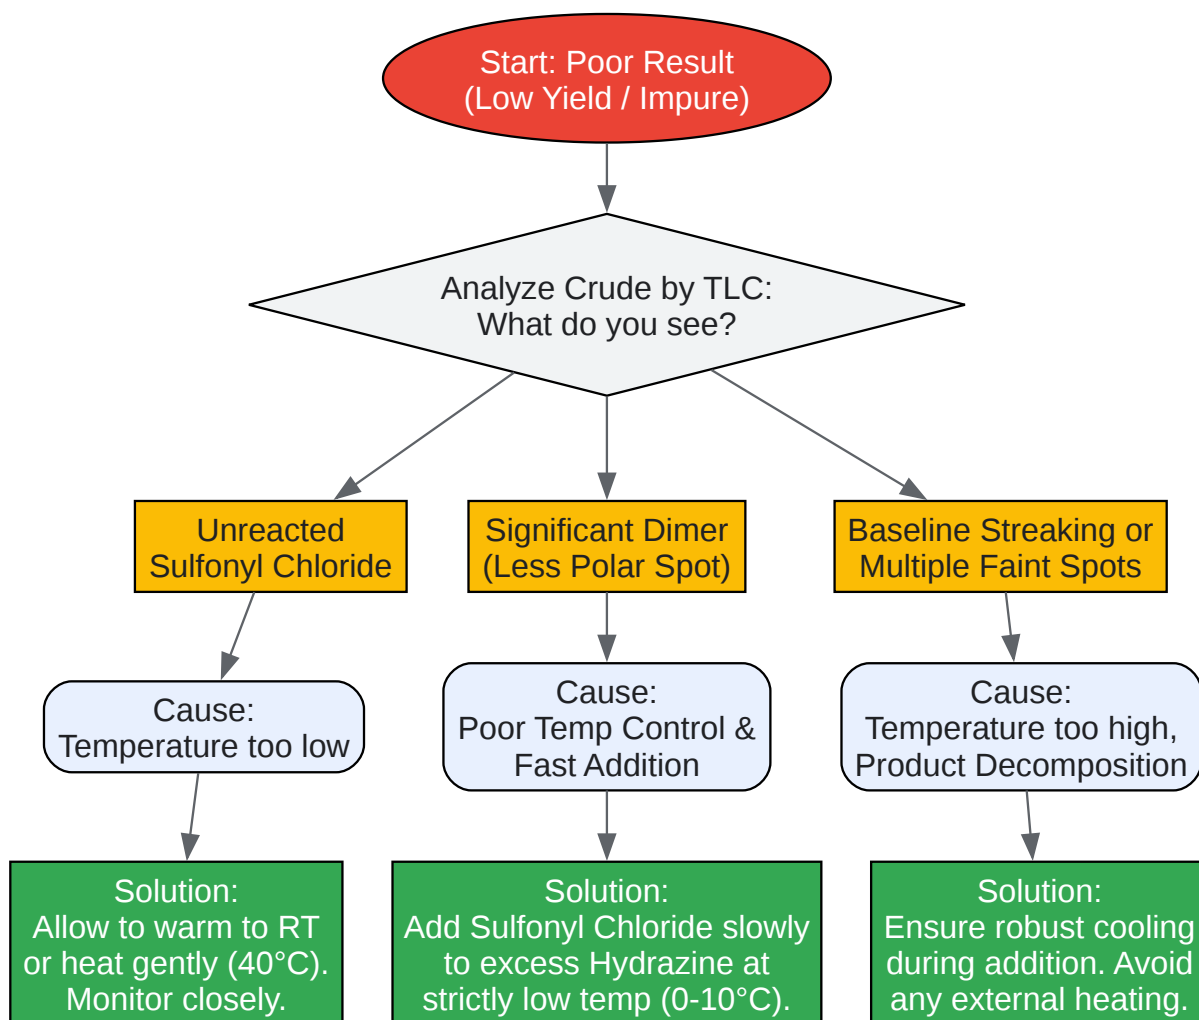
Start: Poor Result
(Low Yield / Impure)

Analyze Crude by TLC:
What do you see?

Unreacted
Sulfonyl Chloride

Cause:
Temperature too low

Solution:
Allow to warm to RT
or heat gently (40°C).
Monitor closely.

Significant Dimer
(Less Polar Spot)

Cause:
Poor Temp Control &
Fast Addition

Solution:
Add Sulfonyl Chloride slowly
to excess Hydrazine at
strictly low temp (0-10°C).

Baseline Streaking or
Multiple Faint Spots

Cause:
Temperature too high,
Product Decomposition

Solution:
Ensure robust cooling
during addition. Avoid
any external heating.